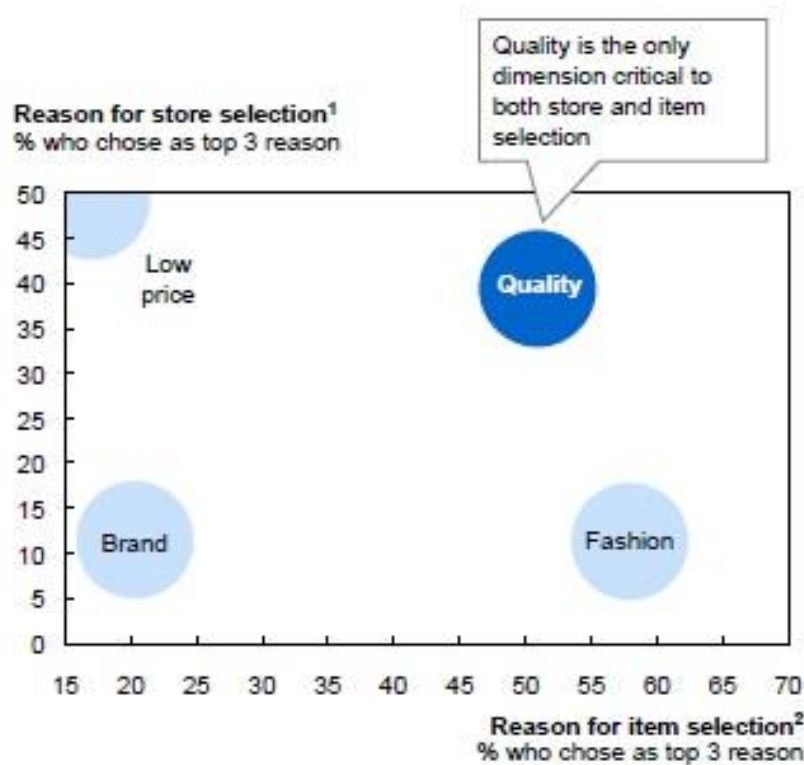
Reason for store selection$^1$
% who chose as top 3 reason

Quality is the only dimension critical to both store and item selection

50
45
40
35
30
25
20
15
10
5
0

Low price

Quality

Brand

Fashion

15 20 25 30 35 40 45 50 55 60 65 70

Reason for item selection$^2$
% who chose as top 3 reason